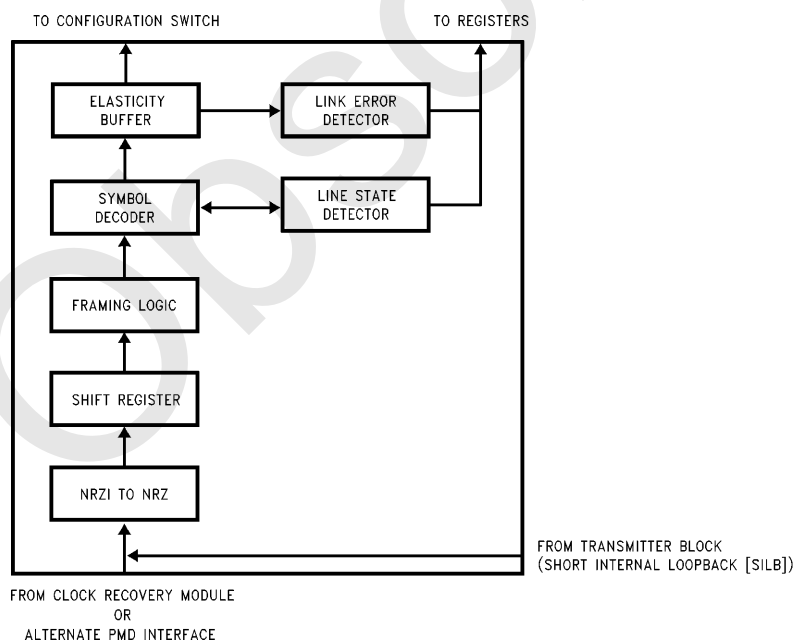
TO CONFIGURATION SWITCH

TO REGISTERS

ELASTICITY BUFFER

LINK ERROR DETECTOR

SYMBOL DECODER

LINE STATE DETECTOR

FRAMING LOGIC

SHIFT REGISTER

NRZI TO NRZ

FROM TRANSMITTER BLOCK (SHORT INTERNAL LOOPBACK [SILB])

FROM CLOCK RECOVERY MODULE OR ALTERNATE PMD INTERFACE